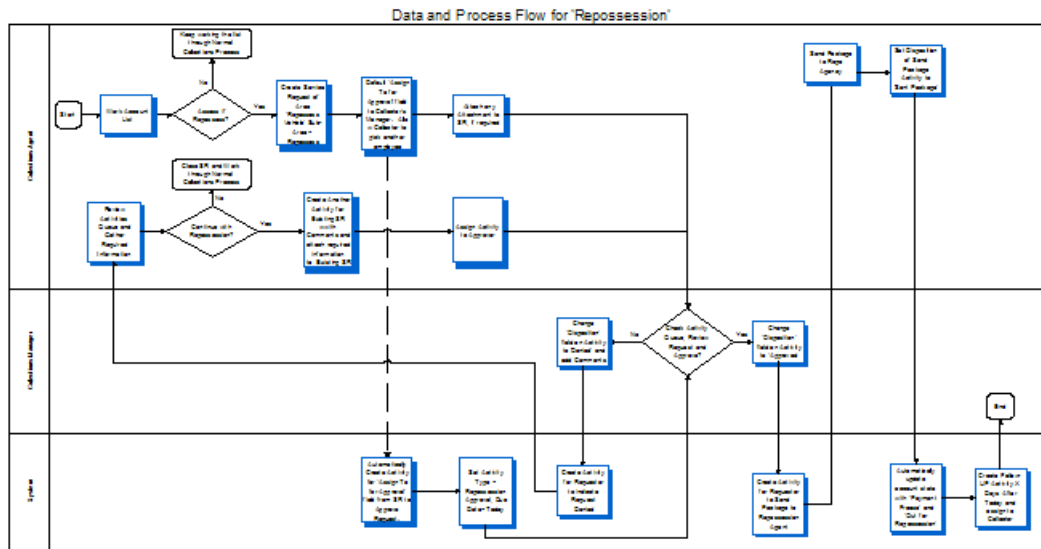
Data and Process Flow for "Repossession"

Collections Agent

Start

Work Account List

Account ? Repossess?

No

Yes

Keep working the list through Normal Collections Process

Create Service Request of Area "Repossess Vehicle" Sub Area "Repossess"

Default "Assign To" for Approval field to Collections Manager, Allow Collector to pick another employee

Attach any Attachment to SR, if required

Review Activities Queue and Gather Required Information

Continue with Repossession?

No

Yes

Close SR and Work through Normal Collections Process

Create Another Activity for Existing SR with Comments and attach required information to Existing SR

Assign Activity to Approver

Send Package to Repo Agency

Set Disposition of Send Package Activity to Sent Package

Collections Manager

Change "Disposition" field on Activity to Denied and add Comments

No

Check Activity Queue, Review Request and Approve?

Yes

Change "Disposition" field on Activity to Approved

System

Automatically Create Activity for "Assign To for Approval" Field from SR to Approve Request

Set Activity Type = Repossession Approval, Due Date = Today

Create Activity for Requester to Indicate Request Denied

Create Activity for Requester to Send Package to Repossession Agent

Automatically update account state with "Payment Process" and Call for "Repossession"

Create Follow Up Activity X Days After Today and assign to Collector

End